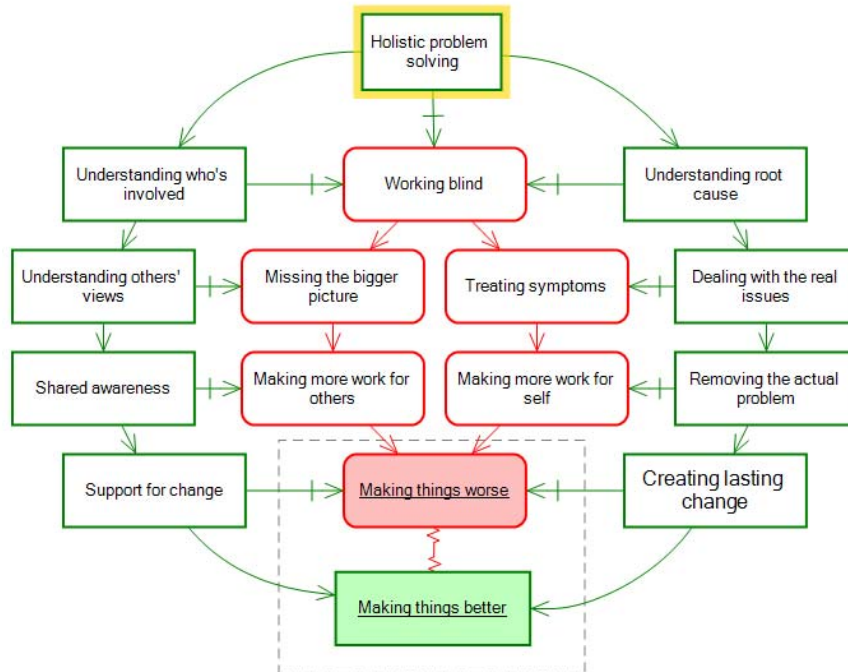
Holistic problem solving

Understanding who's involved

Working blind

Understanding root cause

Understanding others' views

Missing the bigger picture

Treating symptoms

Dealing with the real issues

Shared awareness

Making more work for others

Making more work for self

Removing the actual problem

Support for change

Making things worse

Creating lasting change

Making things better